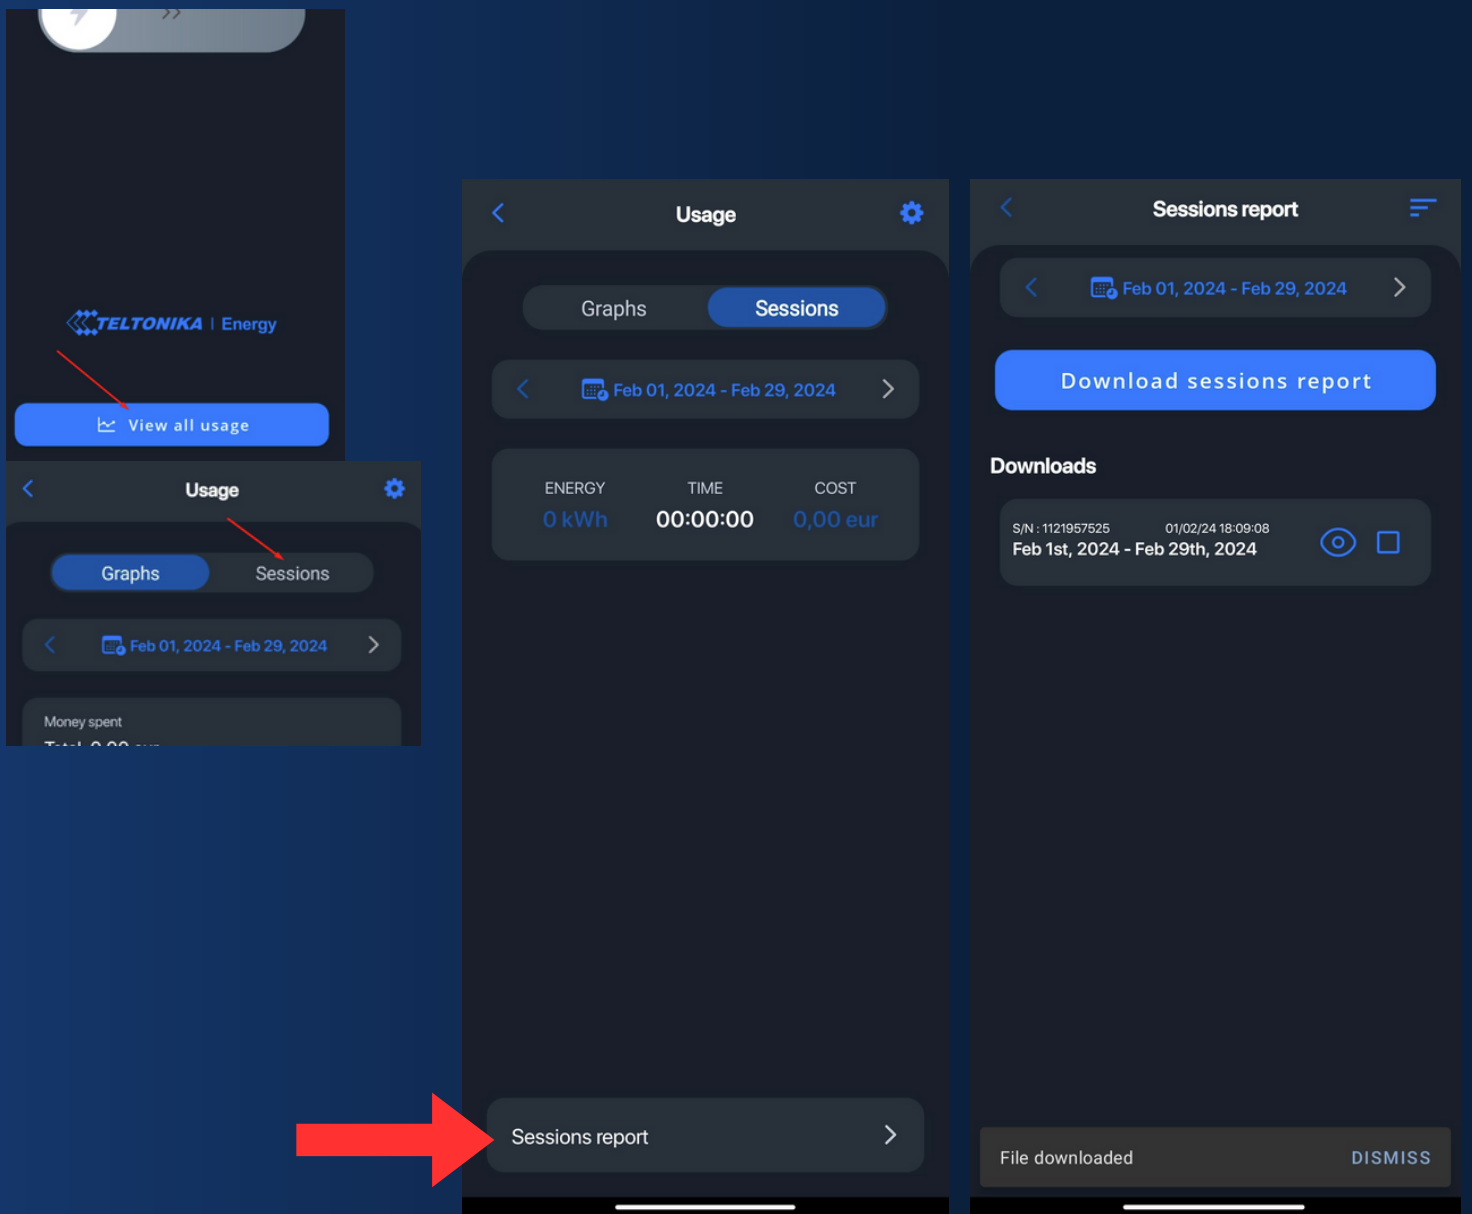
TELTONIKA | Energy

View all usage

Usage

Graphs Sessions

Feb 01, 2024 - Feb 29, 2024

Money spent

Total: 0,00 eur

Usage

Graphs Sessions

Feb 01, 2024 - Feb 29, 2024

| ENERGY | TIME | COST |
|---|---|---|
| 0 kWh | 00:00:00 | 0,00 eur |

Sessions report

Sessions report

Feb 01, 2024 - Feb 29, 2024

Download sessions report

Downloads

S/N : 1121957525 01/02/24 18:09:08
Feb 1st, 2024 - Feb 29th, 2024

File downloaded DISMISS